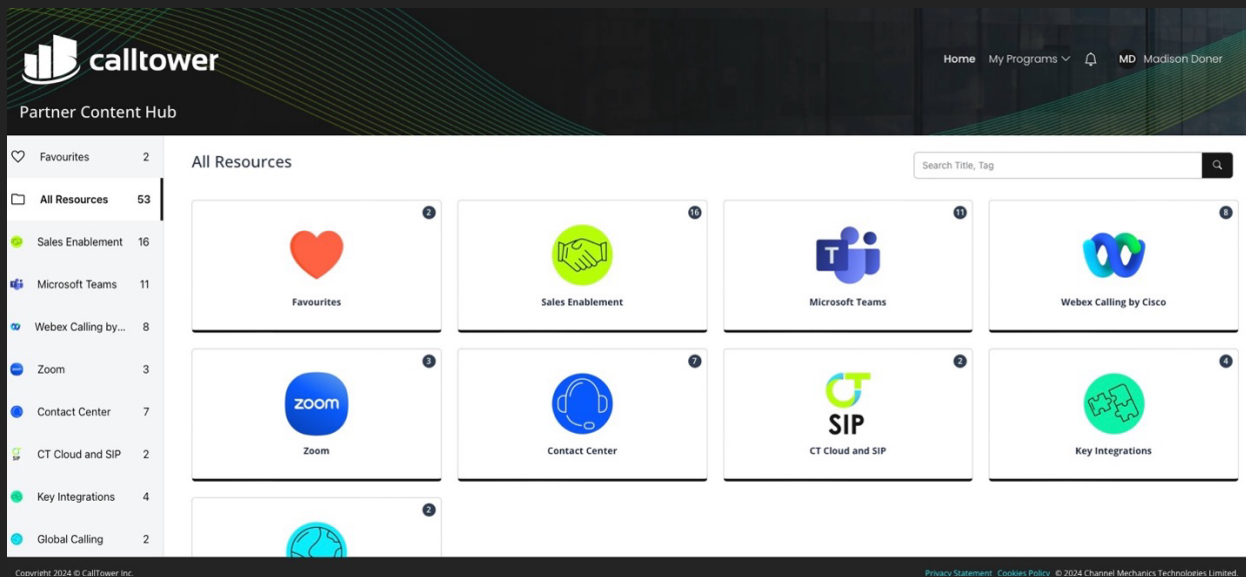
calltower

Partner Content Hub

Home My Programs MD Madison Doner

Favourites 2
All Resources 53
Sales Enablement 16
Microsoft Teams 11
Webex Calling by... 8
Zoom 3
Contact Center 7
CT Cloud and SIP 2
Key Integrations 4
Global Calling 2

All Resources

Search Title, Tag

2
Favourites

16
Sales Enablement

11
T
Microsoft Teams

8
Webex Calling by Cisco

3
zoom
Zoom

7
Contact Center

2
SIP
CT Cloud and SIP

4
Key Integrations

2

Copyright 2024 © CallTower Inc.

Privacy Statement Cookies Policy © 2024 Channel Mechanics Technologies Limited.